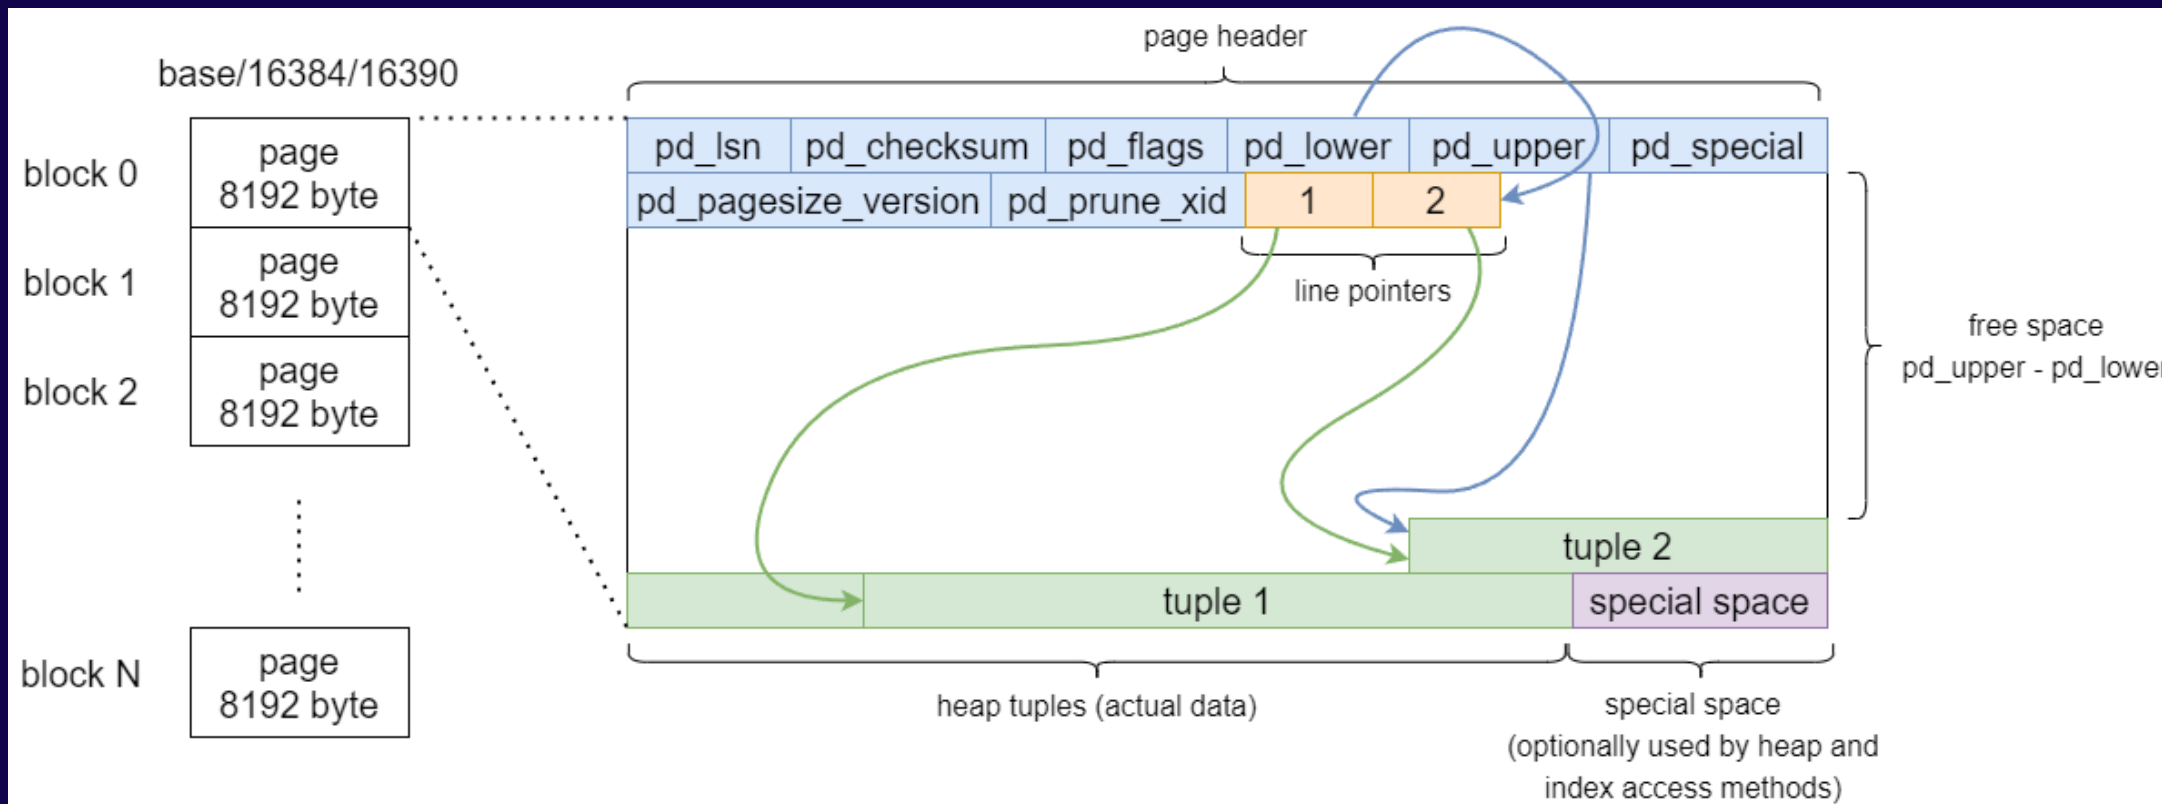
base/16384/16390

block 0
page
8192 byte

block 1
page
8192 byte

block 2
page
8192 byte

block N
page
8192 byte

page header

| pd_lsn | pd_checksum | pd_flags | pd_lower | pd_upper | pd_special |
|---|---|---|---|---|---|

| pd_pagesize_version | pd_prune_xid | 1 | 2 |
|---|---|---|---|

line pointers

free space
pd_upper - pd_lowe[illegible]

tuple 2

tuple 1

special space

heap tuples (actual data)

special space
(optionally used by heap and
index access methods)